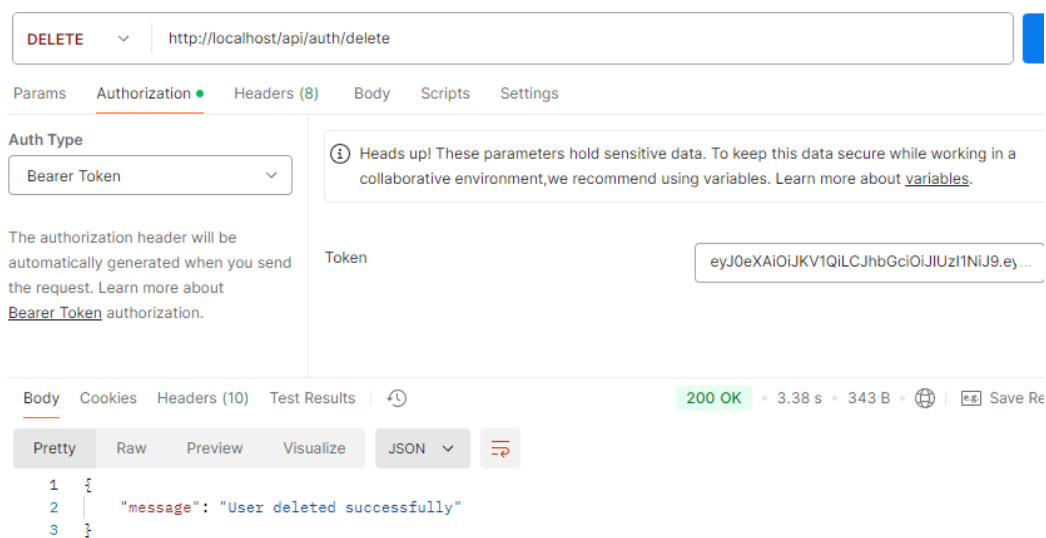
DELETE http://localhost/api/auth/delete

Params Authorization Headers (8) Body Scripts Settings

Auth Type

Bearer Token

Heads up! These parameters hold sensitive data. To keep this data secure while working in a collaborative environment,we recommend using variables. Learn more about variables.

The authorization header will be automatically generated when you send the request. Learn more about Bearer Token authorization.

Token eyJ0eXAiOiJKV1QiLCJhbGciOiJIUzI1NiJ9.ey...

Body Cookies Headers (10) Test Results

200 OK · 3.38 s · 343 B · Save Re

Pretty Raw Preview Visualize JSON

1 {
2 "message": "User deleted successfully"
3 }